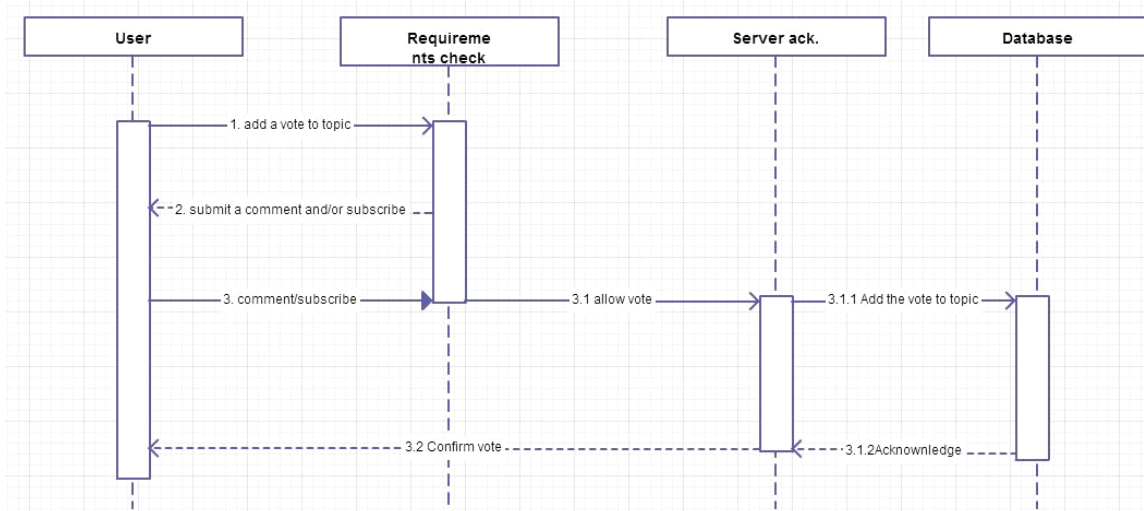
User

Requireme nts check

Server ack.

Database

1. add a vote to topic

2. submit a comment and/or subscribe

3. comment/subscribe

3.1 allow vote

3.1.1 Add the vote to topic

3.2 Confirm vote

3.1.2Acknowledge